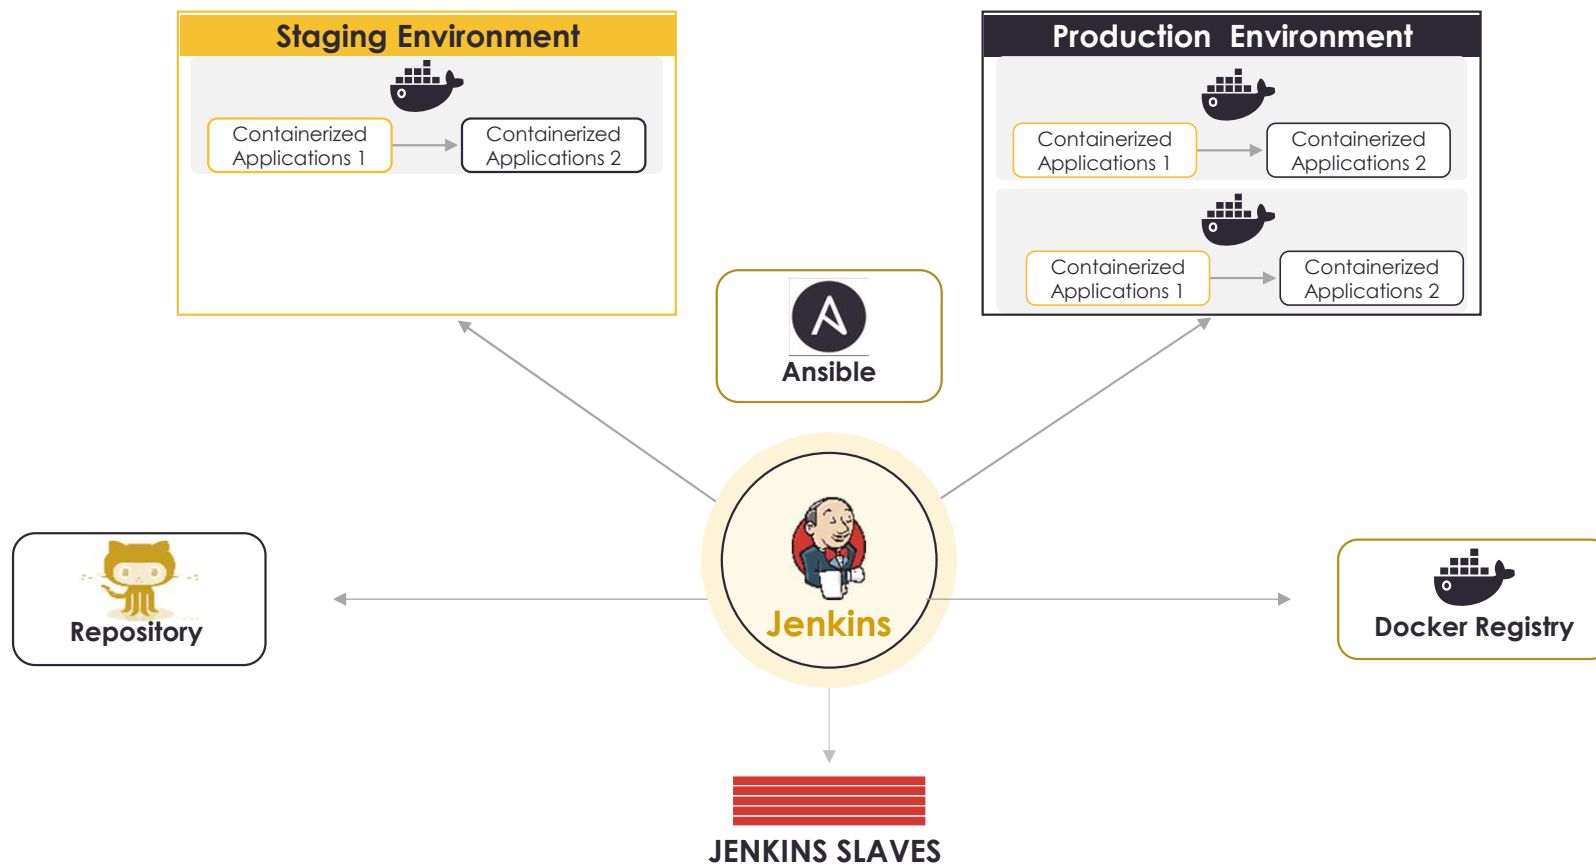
Staging Environment

Containerized Applications 1

Containerized Applications 2

Production Environment

Containerized Applications 1

Containerized Applications 2

Containerized Applications 1

Containerized Applications 2

Ansible

Repository

Jenkins

Docker Registry

JENKINS SLAVES